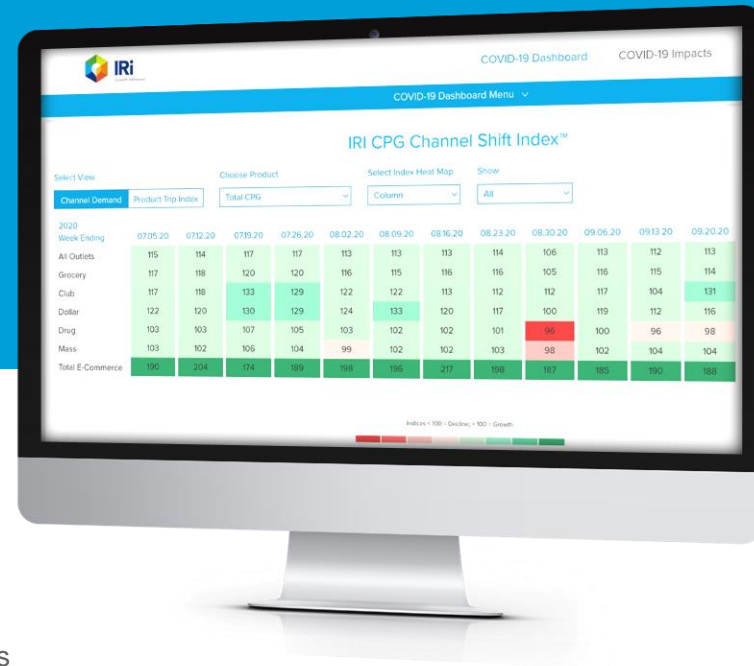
IRi

COVID-19 Dashboard COVID-19 Impacts

COVID-19 Dashboard Menu

IRI CPG Channel Shift Index™

Select View

Channel Demand | Product Trip Index

Choose Product

Total CPG

Select Index Heat Map

Column

Show

All

| 2020 Week Ending | 07.05.20 | 07.12.20 | 07.19.20 | 07.26.20 | 08.02.20 | 08.09.20 | 08.16.20 | 08.23.20 | 08.30.20 | 09.06.20 | 09.13.20 | 09.20.20 |
|---|---|---|---|---|---|---|---|---|---|---|---|---|
| All Outlets | 115 | 114 | 117 | 117 | 113 | 113 | 113 | 114 | 106 | 113 | 112 | 113 |
| Grocery | 117 | 118 | 120 | 120 | 116 | 115 | 116 | 116 | 105 | 116 | 115 | 114 |
| Club | 117 | 118 | 133 | 129 | 122 | 122 | 113 | 112 | 112 | 117 | 104 | 131 |
| Dollar | 122 | 120 | 130 | 129 | 124 | 133 | 120 | 117 | 100 | 119 | 112 | 116 |
| Drug | 103 | 103 | 107 | 105 | 103 | 102 | 102 | 101 | 96 | 100 | 96 | 98 |
| Mass | 103 | 102 | 106 | 104 | 99 | 102 | 102 | 103 | 98 | 102 | 104 | 104 |
| Total E-Commerce | 190 | 204 | 174 | 189 | 198 | 196 | 217 | 198 | 187 | 185 | 190 | 188 |

Indices < 100 = Decline; > 100 = Growth

s